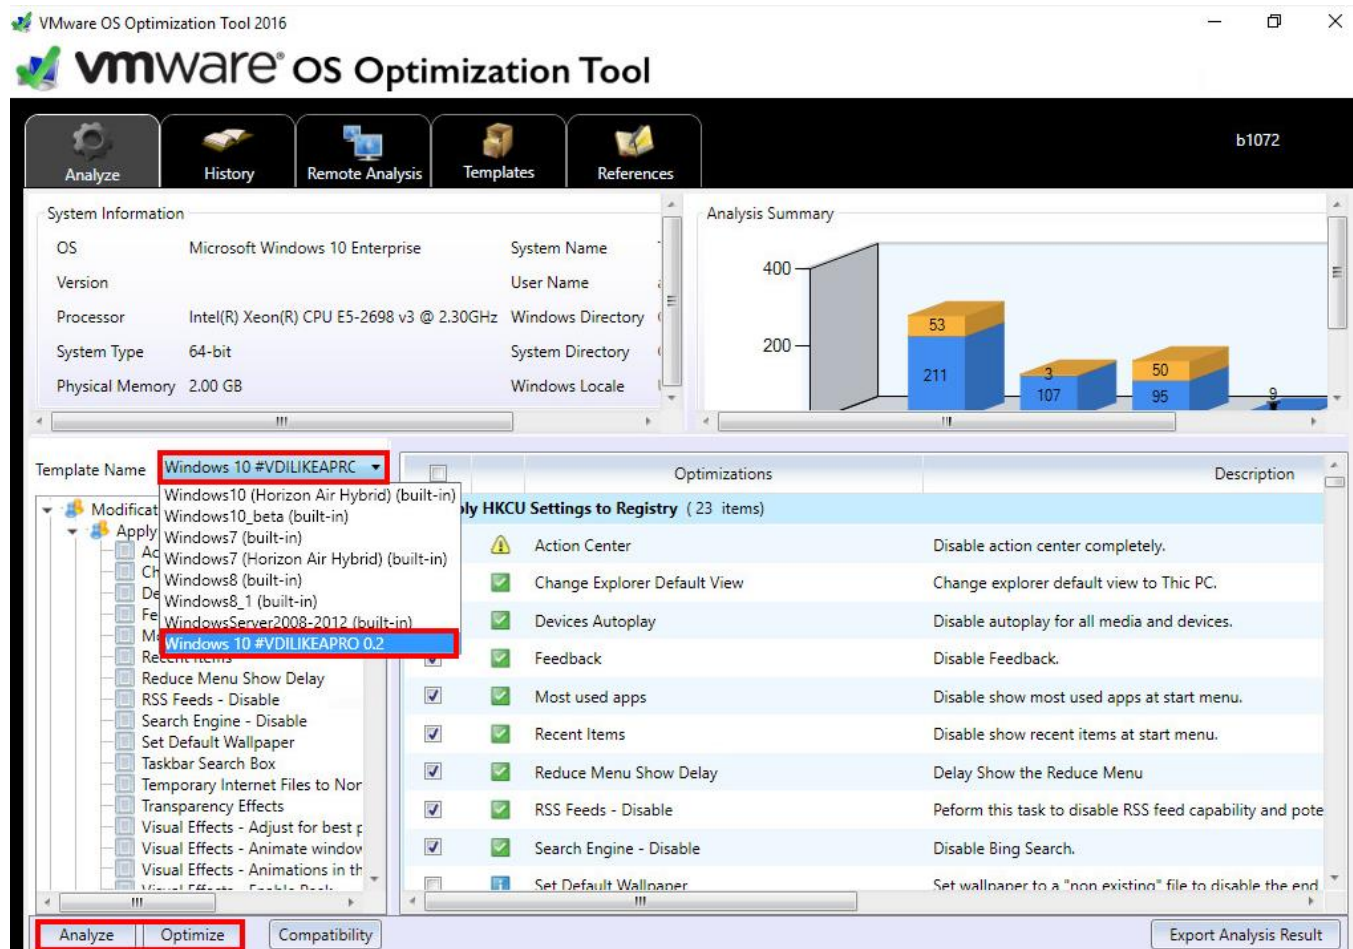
VMware OS Optimization Tool 2016

vmware OS Optimization Tool

Analyze History Remote Analysis Templates References

b1072

System Information

| | | | |
|---|---|---|---|
| OS | Microsoft Windows 10 Enterprise | System Name | |
| Version | | User Name | |
| Processor | Intel(R) Xeon(R) CPU E5-2698 v3 @ 2.30GHz | Windows Directory | |
| System Type | 64-bit | System Directory | |
| Physical Memory | 2.00 GB | Windows Locale | |

Analysis Summary

400
200
53
211
3
107
50
95
9

Template Name Windows 10 #VDILIKEAPRC

Windows10 (Horizon Air Hybrid) (built-in)
Windows10_beta (built-in)
Windows7 (built-in)
Windows7 (Horizon Air Hybrid) (built-in)
Windows8 (built-in)
Windows8_1 (built-in)
WindowsServer2008-2012 (built-in)
Windows 10 #VDILIKEAPRO 0.2

Modificat
Apply
Ac
Ch
De
Fe
M
Recent Items
Reduce Menu Show Delay
RSS Feeds - Disable
Search Engine - Disable
Set Default Wallpaper
Taskbar Search Box
Temporary Internet Files to Nor
Transparency Effects
Visual Effects - Adjust for best p
Visual Effects - Animate window
Visual Effects - Animations in th
Visual Effects - Enable Peek

| | | Optimizations | Description |
|---|---|---|---|
| ply HKCU Settings to Registry (23 items) | | | |
| | | Action Center | Disable action center completely. |
| | | Change Explorer Default View | Change explorer default view to Thic PC. |
| | | Devices Autoplay | Disable autoplay for all media and devices. |
| | | Feedback | Disable Feedback. |
| | | Most used apps | Disable show most used apps at start menu. |
| | | Recent Items | Disable show recent items at start menu. |
| | | Reduce Menu Show Delay | Delay Show the Reduce Menu |
| | | RSS Feeds - Disable | Peform this task to disable RSS feed capability and pote |
| | | Search Engine - Disable | Disable Bing Search. |
| | | Set Default Wallpaper | Set wallpaper to a "non existing" file to disable the end |

Analyze Optimize Compatibility Export Analysis Result